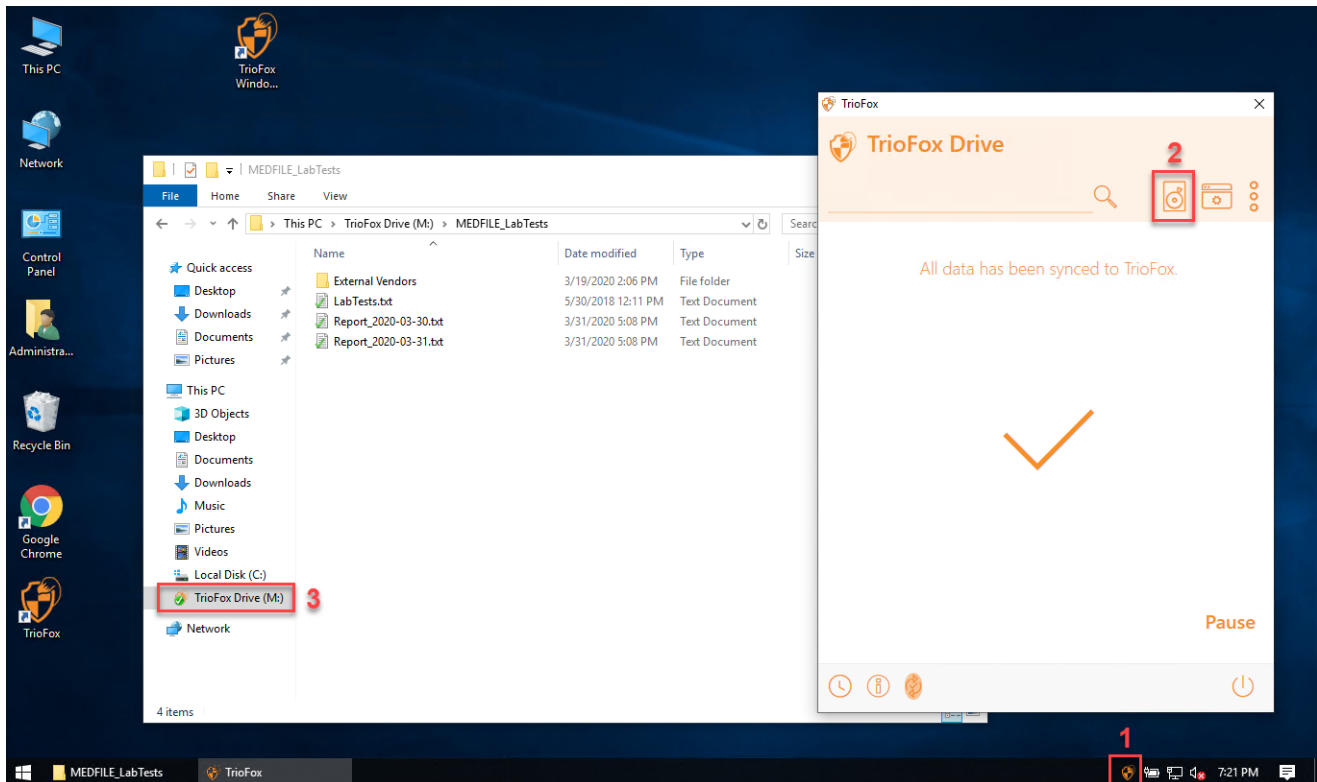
This PC

TrioFox Windo...

Network

Control Panel

Administra...

Recycle Bin

Google Chrome

TrioFox

MEDFILE_LabTests

File Home Share View

This PC > TrioFox Drive (M:) > MEDFILE_LabTests

Searc

Quick access
Desktop
Downloads
Documents
Pictures
This PC
3D Objects
Desktop
Documents
Downloads
Music
Pictures
Videos
Local Disk (C:)
TrioFox Drive (M:)
3
Network

| Name | Date modified | Type | Size |
|---|---|---|---|
| External Vendors | 3/19/2020 2:06 PM | File folder | |
| LabTests.txt | 5/30/2018 12:11 PM | Text Document | |
| Report_2020-03-30.txt | 3/31/2020 5:08 PM | Text Document | |
| Report_2020-03-31.txt | 3/31/2020 5:08 PM | Text Document | |

4 items

TrioFox

TrioFox Drive

2

All data has been synced to TrioFox.

Pause

1

MEDFILE_LabTests

TrioFox

7:21 PM